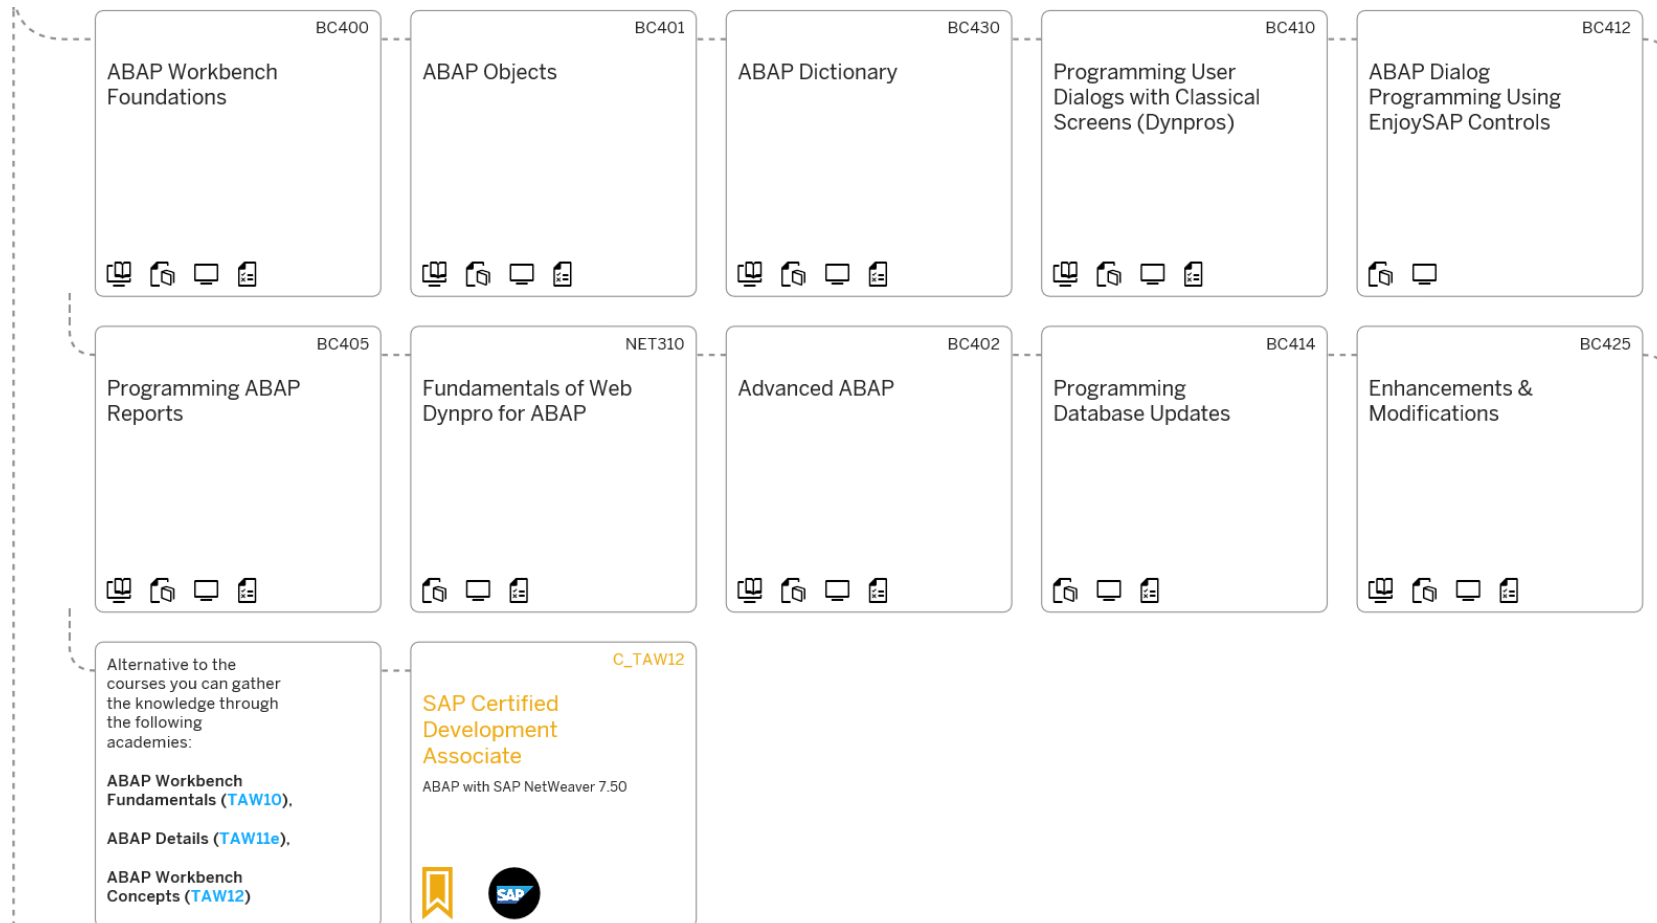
BC400
ABAP Workbench Foundations

BC401
ABAP Objects

BC430
ABAP Dictionary

BC410
Programming User Dialogs with Classical Screens (Dynpros)

BC412
ABAP Dialog Programming Using EnjoySAP Controls

BC405
Programming ABAP Reports

NET310
Fundamentals of Web Dynpro for ABAP

BC402
Advanced ABAP

BC414
Programming Database Updates

BC425
Enhancements & Modifications

Alternative to the courses you can gather the knowledge through the following academies:

ABAP Workbench Fundamentals (TAW10),

ABAP Details (TAW11e),

ABAP Workbench Concepts (TAW12)

C_TAW12
SAP Certified Development Associate
ABAP with SAP NetWeaver 7.50

SAP